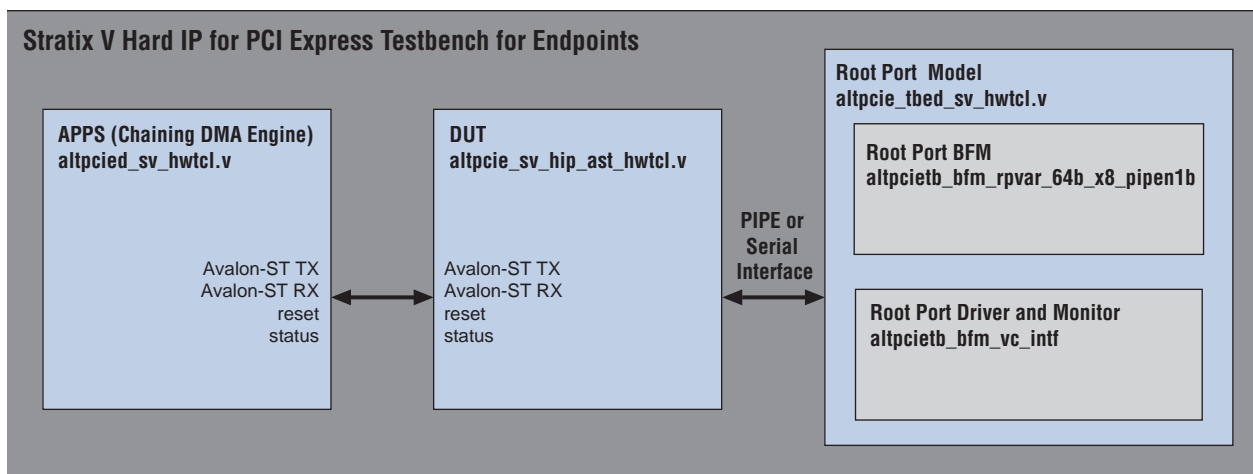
Stratix V Hard IP for PCI Express Testbench for Endpoints

APPS (Chaining DMA Engine)
altpcied_sv_hwtcl.v

Avalon-ST TX
Avalon-ST RX
reset
status

DUT
altpcie_sv_hip_ast_hwtcl.v

Avalon-ST TX
Avalon-ST RX
reset
status

PIPE or Serial Interface

Root Port Model
altpcie_tbed_sv_hwtcl.v

Root Port BFM
altpcietb_bfm_rpvar_64b_x8_pipen1b

Root Port Driver and Monitor
altpcietb_bfm_vc_intf